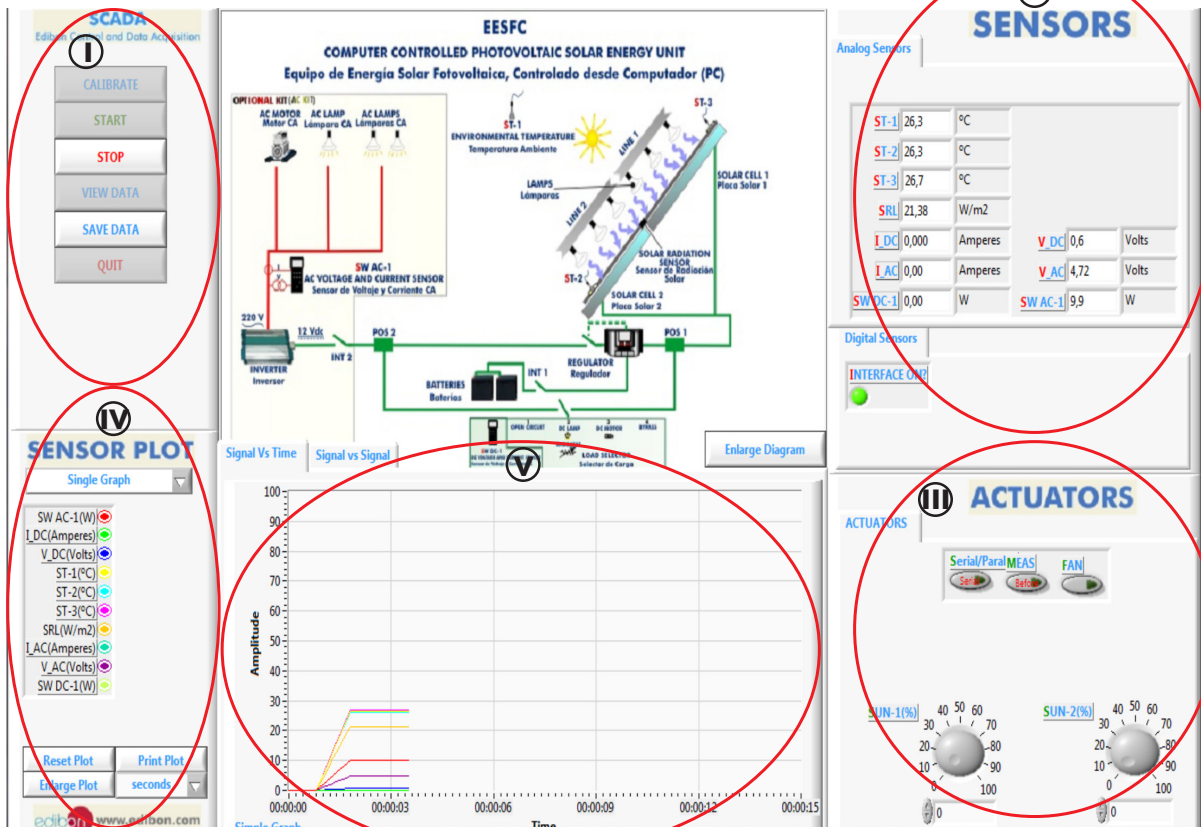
SCADA
Edibon Control and Data Acquisition
I
CALIBRATE
START
STOP
VIEW DATA
SAVE DATA
QUIT

EESFC
COMPUTER CONTROLLED PHOTOVOLTAIC SOLAR ENERGY UNIT
Equipo de Energía Solar Fotovoltaica, Controlado desde Computador (PC)
OPTIONAL KIT (AC KIT)
AC MOTOR
Motor CA
AC LAMP
Lámpara CA
AC LAMPS
Lámparas CA
ST-1
ENVIRONMENTAL TEMPERATURE
Temperatura Ambiente
ST-3
LINE 1
LAMPS
Lámparas
LINE 2
SOLAR CELL 1
Placa Solar 1
SW AC-1
AC VOLTAGE AND CURRENT SENSOR
Sensor de Voltaje y Corriente CA
ST-2
SOLAR RADIATION SENSOR
Sensor de Radiación Solar
SOLAR CELL 2
Placa Solar 2
220 V
12 Vdc
POS 2
POS 1
INVERTER
Inversor
INT 2
REGULATOR
Regulador
INT 1
BATTERIES
Baterías
OPEN CIRCUIT
DC LAMP
DC MOTOR
BYPASS
LOAD SELECTOR
Selector de Carga
Enlarge Diagram

SENSORS
Analog Sensors
ST-1 26,3 °C
ST-2 26,3 °C
ST-3 26,7 °C
SRL 21,38 W/m2
I_DC 0,000 Amperes
V_DC 0,6 Volts
I_AC 0,000 Amperes
V_AC 4,72 Volts
SW DC-1 0,00 W
SW AC-1 9,9 W
Digital Sensors
INTERFACE ON?

IV
SENSOR PLOT
Single Graph
SW AC-1(W)
I_DC(Amperes)
V_DC(Volts)
ST-1(°C)
ST-2(°C)
ST-3(°C)
SRL(W/m2)
I_AC(Amperes)
V_AC(Volts)
SW DC-1(W)
Reset Plot
Print Plot
Enlarge Plot
seconds
edibon www.edibon.com

Signal Vs Time
Signal vs Signal
V
100
90
80
70
60
50
40
30
20
10
0
Amplitude
00:00:00
00:00:03
00:00:06
00:00:09
00:00:12
00:00:15
Time
Single Graph

III
ACTUATORS
ACTUATORS
Serial/Paral
Serial
MEAS
Before
FAN
SUN-1(%)
SUN-2(%)
0 10 20 30 40 50 60 70 80 90 100
0
0 10 20 30 40 50 60 70 80 90 100
0